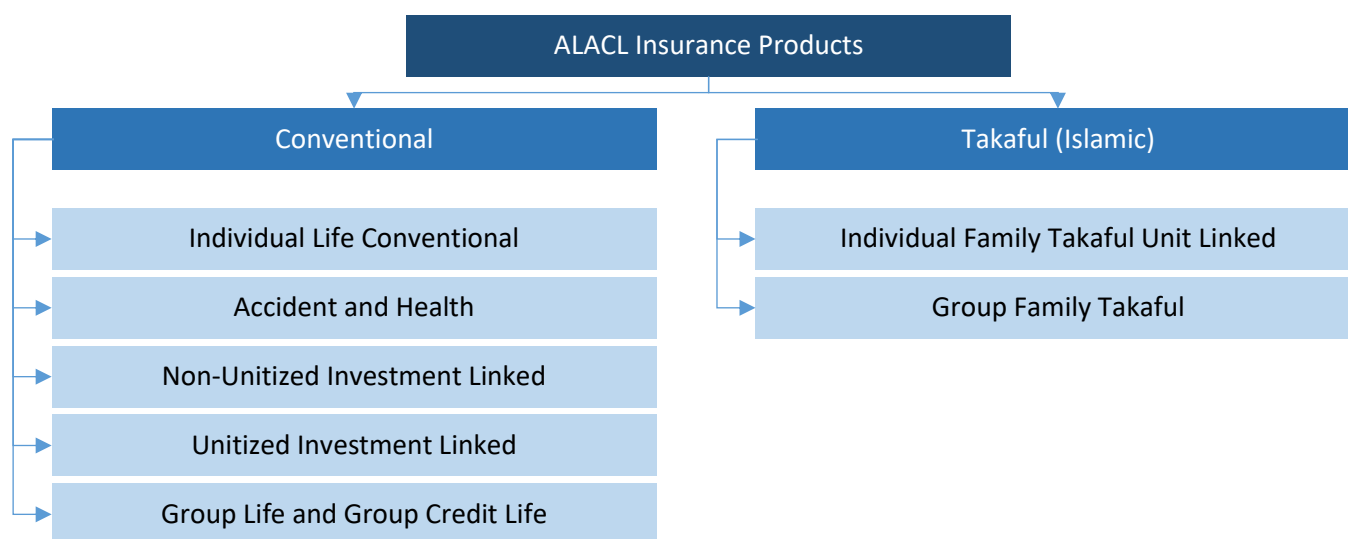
ALACL Insurance Products

Conventional

Individual Life Conventional

Accident and Health

Non-Unitized Investment Linked

Unitized Investment Linked

Group Life and Group Credit Life

Takaful (Islamic)

Individual Family Takaful Unit Linked

Group Family Takaful